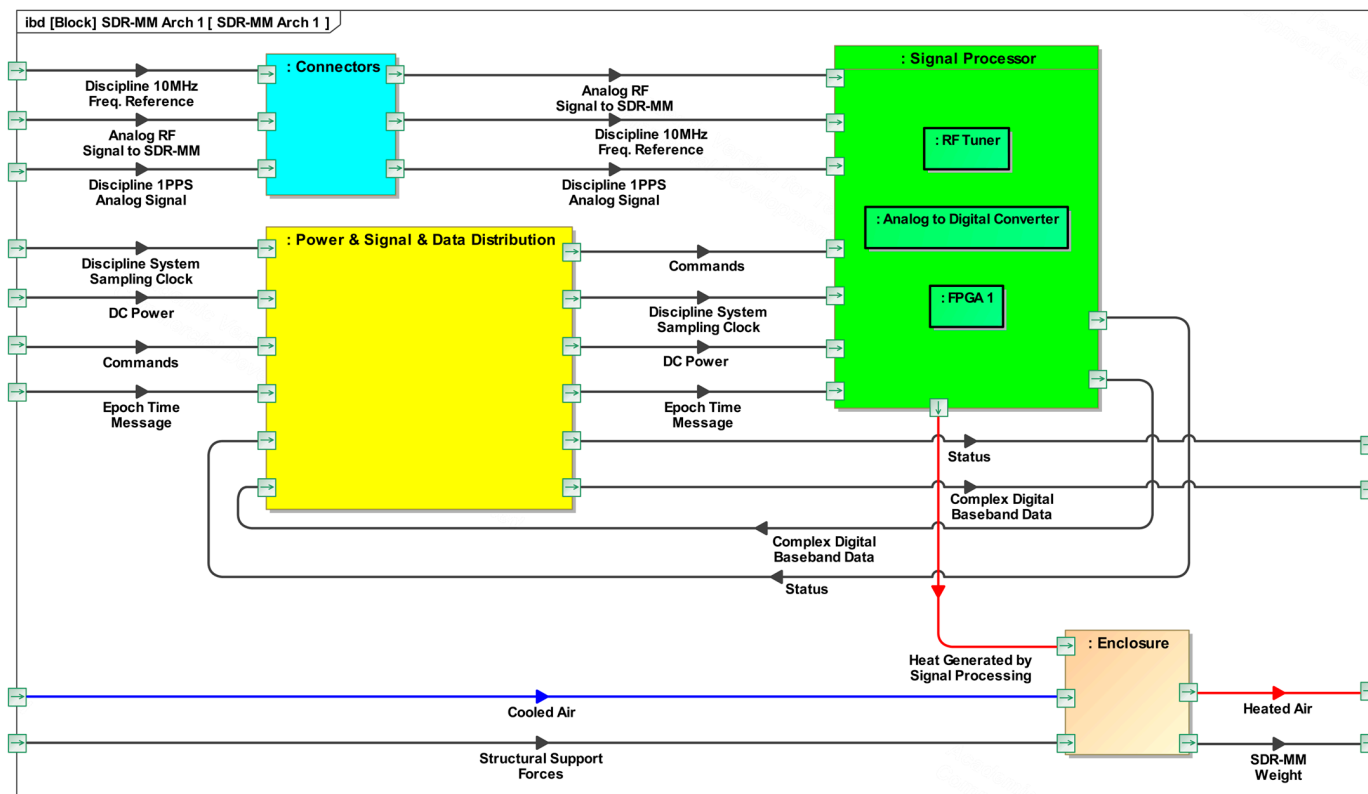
ibd [Block] SDR-MM Arch 1 [ SDR-MM Arch 1 ]

: Connectors

: Signal Processor

: RF Tuner

: Analog to Digital Converter

: FPGA 1

: Power & Signal & Data Distribution

Discipline 10MHz Freq. Reference

Analog RF Signal to SDR-MM

Discipline 1PPS Analog Signal

Analog RF Signal to SDR-MM

Discipline 10MHz Freq. Reference

Discipline 1PPS Analog Signal

Discipline System Sampling Clock

DC Power

Commands

Epoch Time Message

Commands

Discipline System Sampling Clock

DC Power

Epoch Time Message

Status

Complex Digital Baseband Data

Complex Digital Baseband Data

Status

: Enclosure

Heat Generated by Signal Processing

Cooled Air

Heated Air

Structural Support Forces

SDR-MM Weight